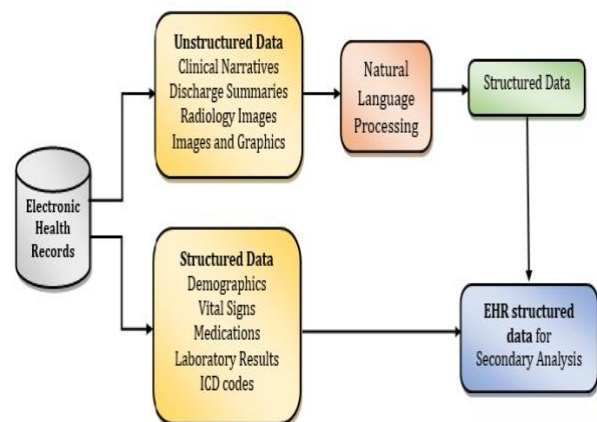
Unstructured Data
Clinical Narratives
Discharge Summaries
Radiology Images
Images and Graphics

Natural Language Processing

Structured Data

Electronic Health Records

Structured Data
Demographics
Vital Signs
Medications
Laboratory Results
ICD codes

EHR structured data for Secondary Analysis